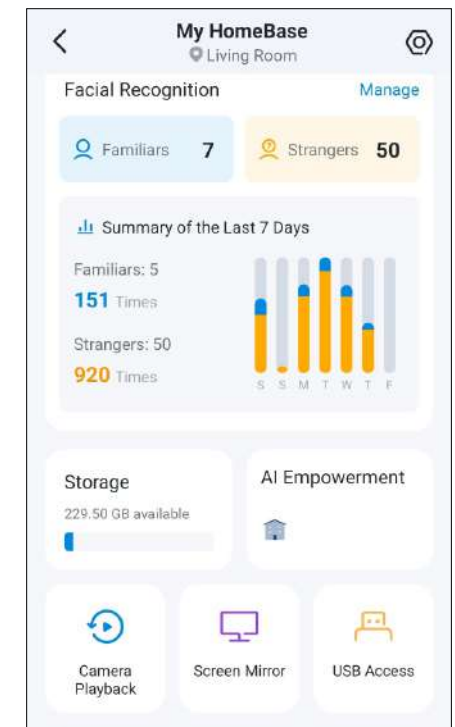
My HomeBase
Living Room

Facial Recognition
Manage

Familiars 7
Strangers 50

Summary of the Last 7 Days

Familiars: 5
151 Times

Strangers: 50
920 Times

S S M T W T F

Storage
229.50 GB available

AI Empowerment

Camera Playback
Screen Mirror
USB Access